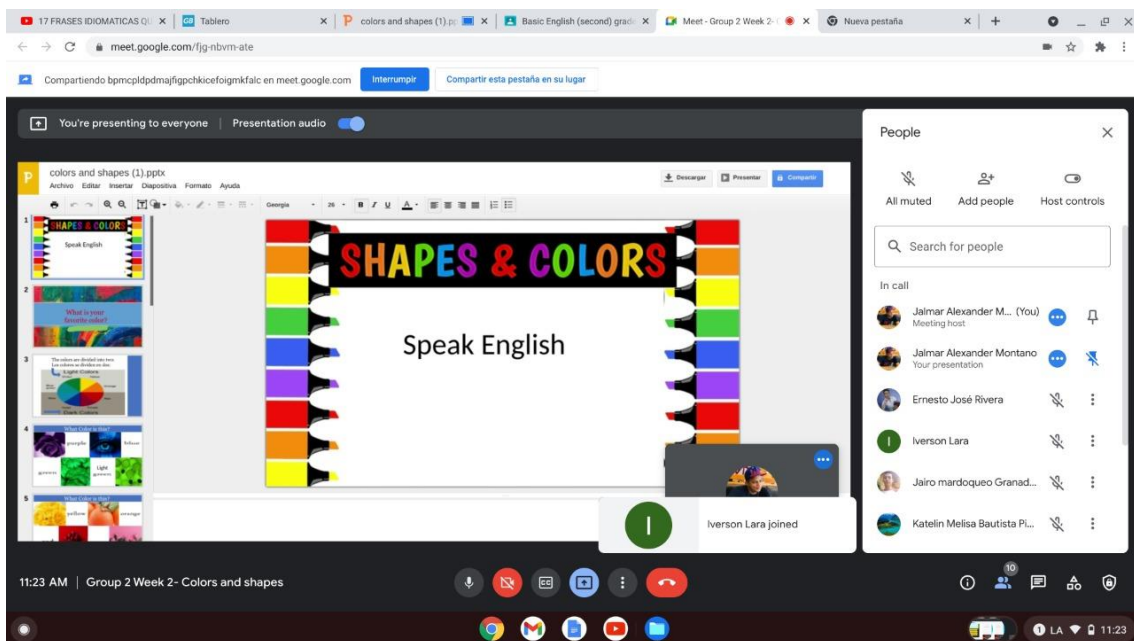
17 FRASES IDIOMATICAS Q | Tablero | colors and shapes (1).p | Basic English (second) grad | Meet - Group 2 Week 2- | Nueva pestaña

meet.google.com/fjg-nbvm-ate

Compartiendo bpmcpldpdmajfigpchkicefoigmkfalc en meet.google.com Interrumpir Compartir esta pestaña en su lugar

You're presenting to everyone | Presentation audio

colors and shapes (1).pptx
Archivo Editar Insertar Diapositiva Formato Ayuda
Descargar Presentar Compartir
Georgia 26

1 SHAPES & COLORS Speak English
2 What is your favorite color?
3 The colors are divided into two Light Colors Dark Colors
4 What Color is this? purple blue green Light green
5 What Color is this? yellow orange

SHAPES & COLORS

Speak English

People

All muted Add people Host controls

Search for people

In call

Jalmar Alexander M... (You)
Meeting host

Jalmar Alexander Montano
Your presentation

Ernesto José Rivera

Iverson Lara

Jairo mardoqueo Granad...

Katelin Melisa Bautista Pi...

I Iverson Lara joined

11:23 AM | Group 2 Week 2- Colors and shapes

10

LA 11:23